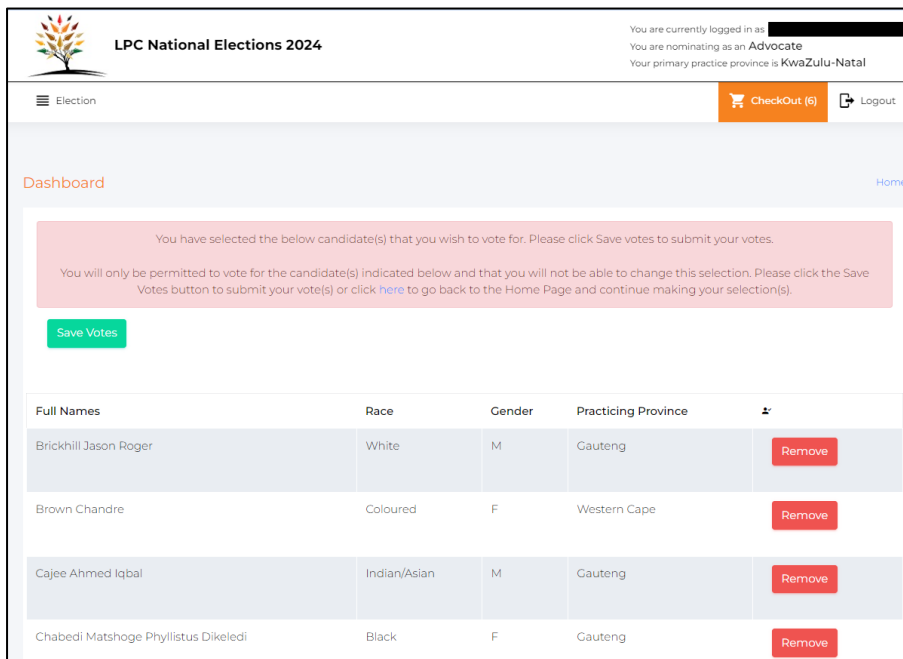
LPC National Elections 2024

You are currently logged in as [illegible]
You are nominating as an Advocate
Your primary practice province is KwaZulu-Natal

Election

CheckOut (6)

Logout

Dashboard

Home

You have selected the below candidate(s) that you wish to vote for. Please click Save votes to submit your votes.

You will only be permitted to vote for the candidate(s) indicated below and that you will not be able to change this selection. Please click the Save Votes button to submit your vote(s) or click here to go back to the Home Page and continue making your selection(s).

Save Votes

| Full Names | Race | Gender | Practicing Province | |
|---|---|---|---|---|
| Brickhill Jason Roger | White | M | Gauteng | Remove |
| Brown Chandre | Coloured | F | Western Cape | Remove |
| Cajee Ahmed Iqbal | Indian/Asian | M | Gauteng | Remove |
| Chabedi Matshoge Phyllistus Dikeledi | Black | F | Gauteng | Remove |